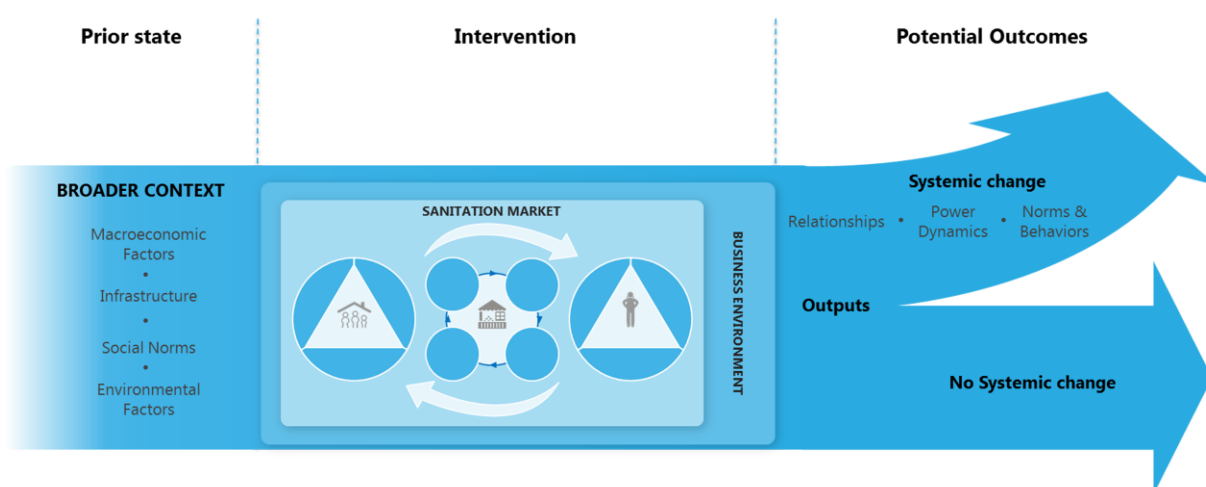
Prior state

Intervention

Potential Outcomes

BROADER CONTEXT

Macroeconomic Factors
•
Infrastructure
•
Social Norms
•
Environmental Factors

SANITATION MARKET

BUSINESS ENVIRONMENT

Systemic change

Relationships • Power Dynamics • Norms & Behaviors

Outputs

No Systemic change